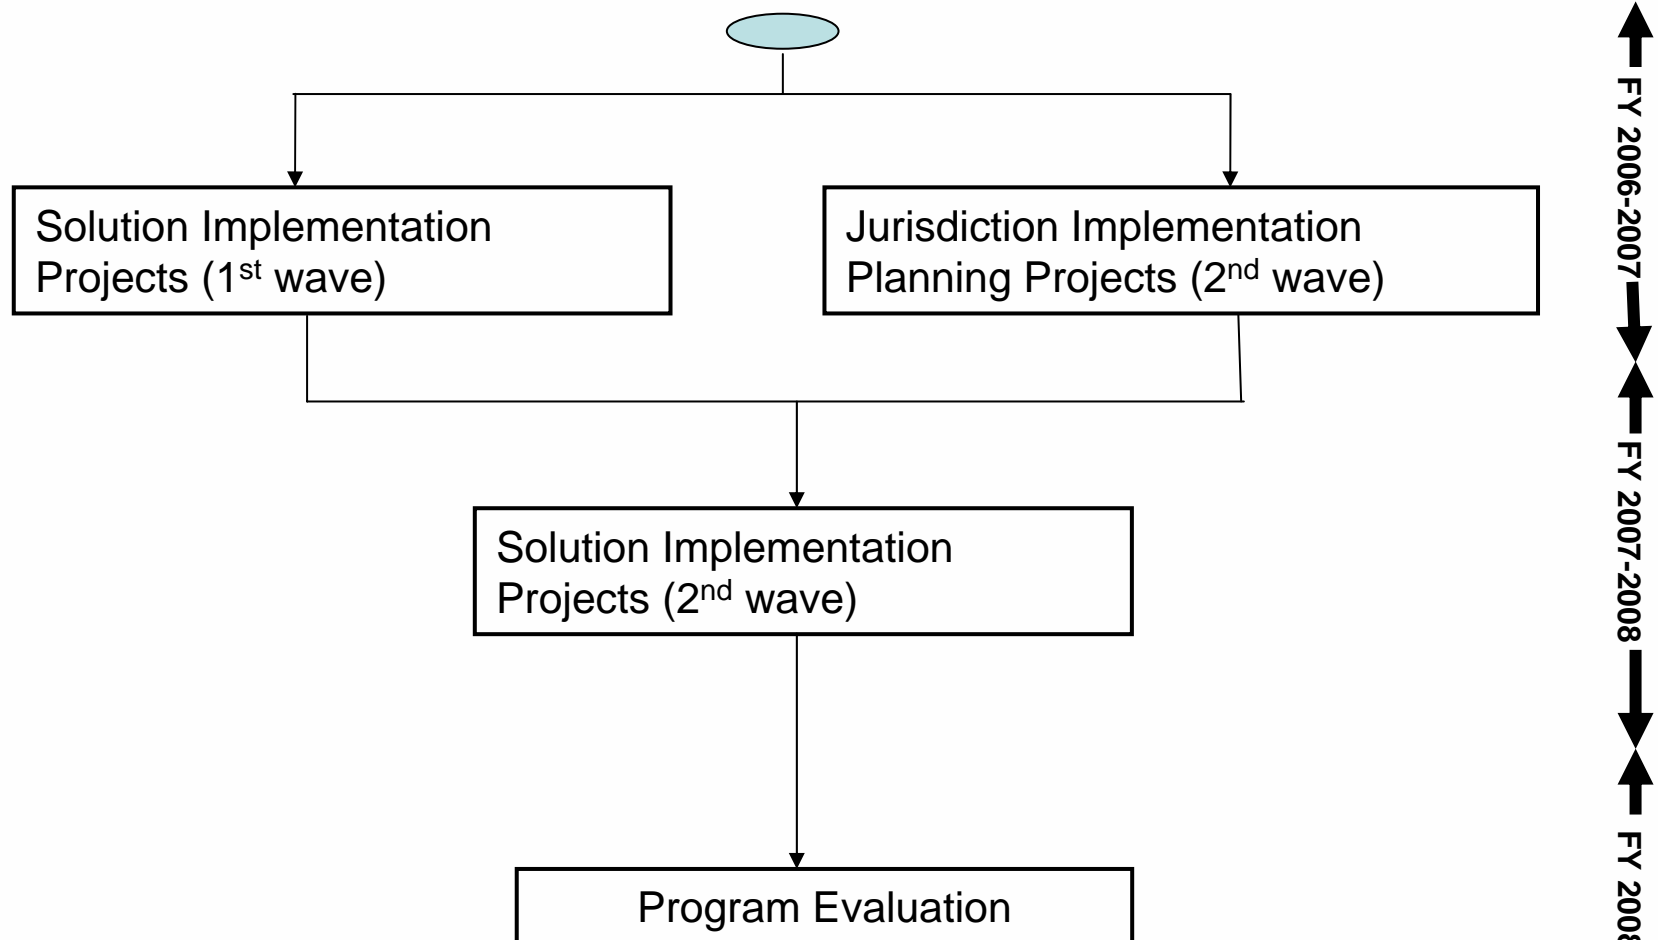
Solution Implementation Projects ($1^{st}$ wave)

Jurisdiction Implementation Planning Projects ($2^{nd}$ wave)

Solution Implementation Projects ($2^{nd}$ wave)

Program Evaluation

FY 2006-2007

FY 2007-2008

FY 200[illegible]